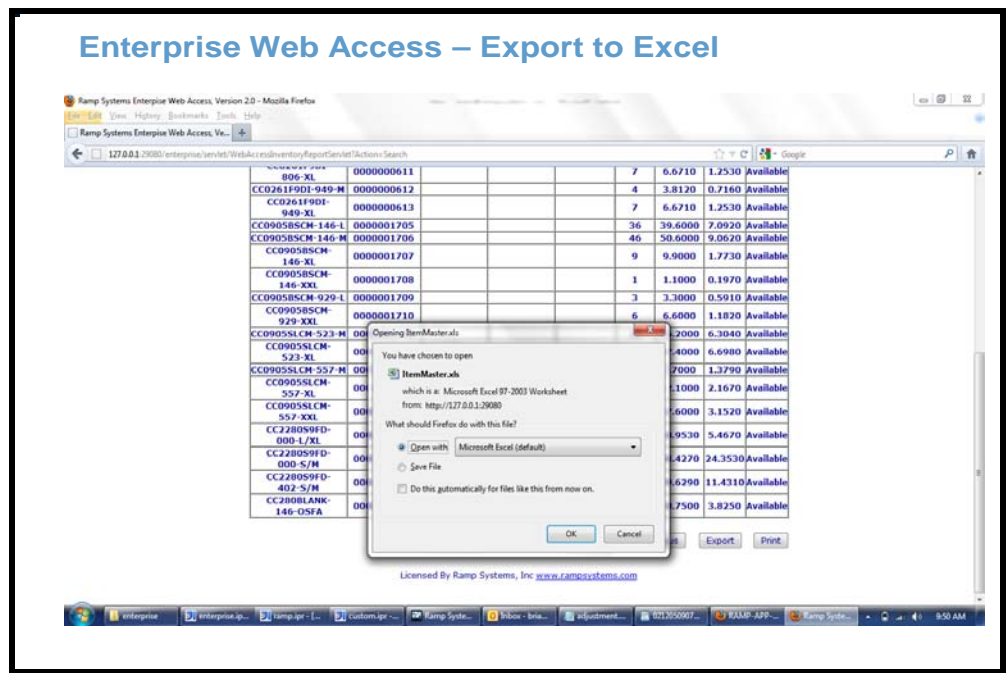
Enterprise Web Access – Export to Excel

Ramp Systems Enterprise Web Access, Version 2.0 - Mozilla Firefox

File Edit View History Bookmarks Tools Help

Ramp Systems Enterprise Web Access, Ve...

127.0.0.1:29080/enterprise/servlet/WebAccessInventoryReportServlet?Action=Search

Google

| | | | | | | |
|---|---|---|---|---|---|---|
| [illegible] 806-XL | 0000000611 | | 7 | 6.6710 | 1.2530 | Available |
| CC0261F9DI-949-M | 0000000612 | | 4 | 3.8120 | 0.7160 | Available |
| CC0261F9DI-949-XL | 0000000613 | | 7 | 6.6710 | 1.2530 | Available |
| CC0905BSCM-146-L | 0000001705 | | 36 | 39.6000 | 7.0920 | Available |
| CC0905BSCM-146-M | 0000001706 | | 46 | 50.6000 | 9.0620 | Available |
| CC0905BSCM-146-XL | 0000001707 | | 9 | 9.9000 | 1.7730 | Available |
| CC0905BSCM-146-XXL | 0000001708 | | 1 | 1.1000 | 0.1970 | Available |
| CC0905BSCM-929-L | 0000001709 | | 3 | 3.3000 | 0.5910 | Available |
| CC0905BSCM-929-XXL | 0000001710 | | 6 | 6.6000 | 1.1820 | Available |
| CC0905SLCM-523-M | 00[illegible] | | | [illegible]2000 | 6.3040 | Available |
| CC0905SLCM-523-XL | 00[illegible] | | | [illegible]4000 | 6.6980 | Available |
| CC0905SLCM-557-M | 00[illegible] | | | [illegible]7000 | 1.3790 | Available |
| CC0905SLCM-557-XL | 00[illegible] | | | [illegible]1000 | 2.1670 | Available |
| CC0905SLCM-557-XXL | 00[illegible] | | | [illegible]6000 | 3.1520 | Available |
| CC2280S9FD-000-L/XL | 00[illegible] | | | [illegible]9530 | 5.4670 | Available |
| CC2280S9FD-000-S/M | 00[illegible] | | | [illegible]4270 | 24.3530 | Available |
| CC2280S9FD-402-S/M | 00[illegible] | | | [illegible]6290 | 11.4310 | Available |
| CC2808LANK-146-OSFA | 00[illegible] | | | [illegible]7500 | 3.8250 | Available |

Opening ItemMaster.xls

You have chosen to open

ItemMaster.xls

which is a: Microsoft Excel 97-2003 Worksheet

from: http://127.0.0.1:29080

What should Firefox do with this file?

Open with Microsoft Excel (default)

Save File

Do this automatically for files like this from now on.

OK Cancel

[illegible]s Export Print

Licensed By Ramp Systems, Inc www.rampsystems.com

enterprise enterprise.ip... ramp.ipr - [... custom.ipr - ... Ramp Syste... Inbox - bria... adjustment... 0212050907... RAMP-APP-... Ramp Syste... 9:50 AM